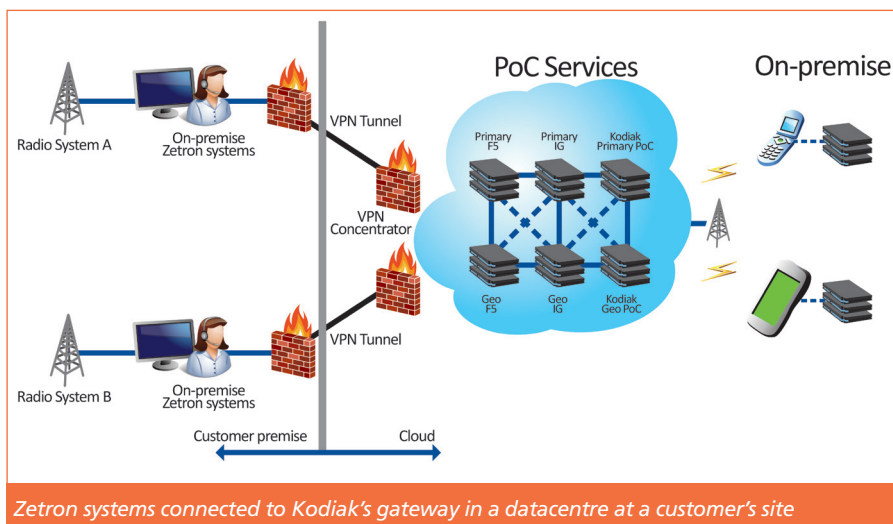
PoC Services

On-premise

Radio System A

On-premise Zetron systems

VPN Tunnel

VPN Concentrator

Primary F5

Primary IG

Kodiak Primary PoC

Geo F5

Geo IG

Kodiak Geo PoC

VPN Tunnel

Radio System B

On-premise Zetron systems

Customer premise

Cloud

Zetron systems connected to Kodiak's gateway in a datacentre at a customer's site